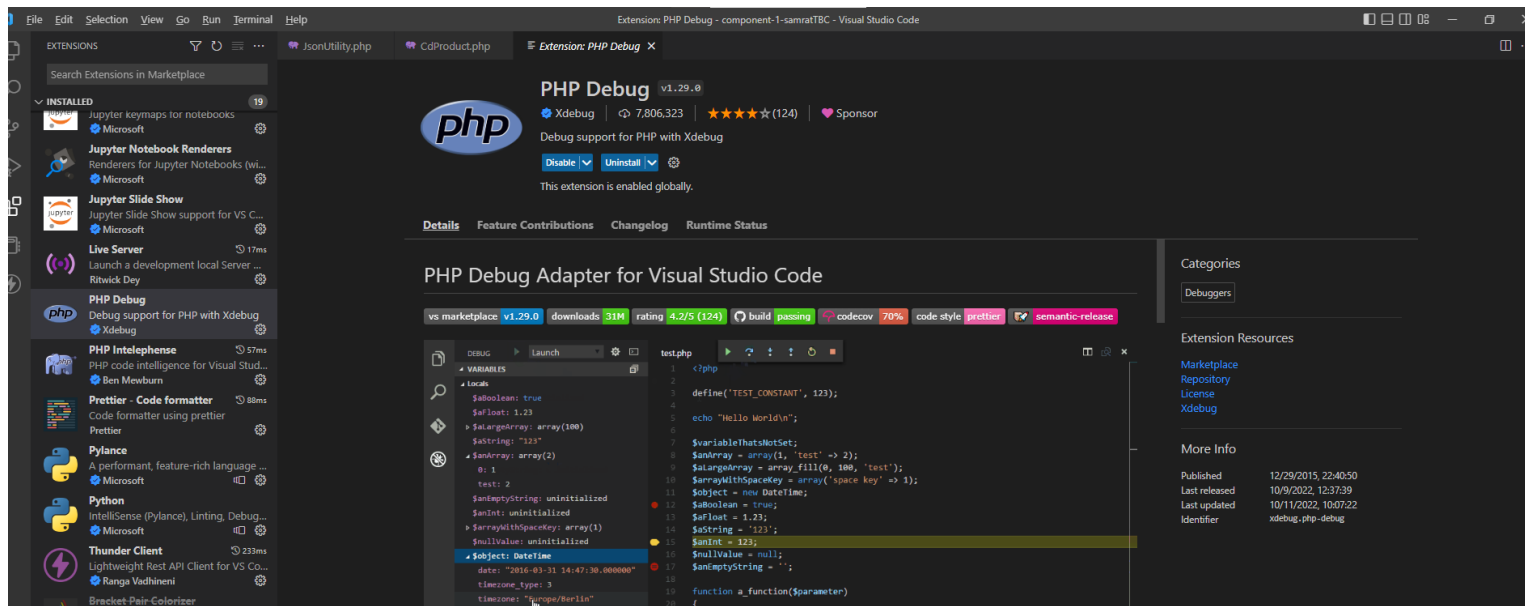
File Edit Selection View Go Run Terminal Help
Extension: PHP Debug - component-1-samratTBC - Visual Studio Code

EXTENSIONS
Search Extensions in Marketplace
INSTALLED 19

Jupyter keymaps for notebooks
Microsoft

Jupyter Notebook Renderers
Renderers for Jupyter Notebooks (wi...
Microsoft

Jupyter Slide Show
Jupyter Slide Show support for VS C...
Microsoft

Live Server 17ms
Launch a development local Server ...
Ritwick Dey

PHP Debug
Debug support for PHP with Xdebug
Xdebug

PHP Intelephense 57ms
PHP code intelligence for Visual Stud...
Ben Mewburn

Prettier - Code formatter 88ms
Code formatter using prettier
Prettier

Pylance
A performant, feature-rich language ...
Microsoft

Python
IntelliSense (Pylance), Linting, Debug...
Microsoft

Thunder Client 233ms
Lightweight Rest API Client for VS Co...
Ranga Vadhineni

Bracket Pair Colorizer

JsonUtility.php
CdProduct.php
Extension: PHP Debug

PHP Debug v1.29.0
Xdebug | 7,806,323 | ★★★★☆ (124) | Sponsor
Debug support for PHP with Xdebug
Disable | Uninstall
This extension is enabled globally.

Details Feature Contributions Changelog Runtime Status

PHP Debug Adapter for Visual Studio Code

vs marketplace v1.29.0 downloads 31M rating 4.2/5 (124) build passing codecov 70% code style prettier semantic-release

DEBUG Launch
VARIABLES
Locals
$aBoolean: true
$aFloat: 1.23
$aLargeArray: array(100)
$aString: "123"
$anArray: array(2)
0: 1
test: 2
$anEmptyString: uninitialized
$anInt: uninitialized
$arrayWithSpaceKey: array(1)
$nullValue: uninitialized
$object: DateTime
date: "2016-03-31 14:47:30.000000"
timezone_type: 3
timezone: "Europe/Berlin"

test.php
1 <?php
2
3 define('TEST_CONSTANT', 123);
4
5 echo "Hello World\n";
6
7 $variableThatsNotSet;
8 $anArray = array(1, 'test' => 2);
9 $aLargeArray = array_fill(0, 100, 'test');
10 $arrayWithSpaceKey = array('space key' => 1);
11 $object = new DateTime;
12 $aBoolean = true;
13 $aFloat = 1.23;
14 $aString = '123';
15 $anInt = 123;
16 $nullValue = null;
17 $anEmptyString = '';
18
19 function a_function($parameter)
20 {

Categories
Debuggers

Extension Resources
Marketplace
Repository
License
Xdebug

More Info
Published 12/29/2015, 22:40:50
Last released 10/9/2022, 12:37:39
Last updated 10/11/2022, 10:07:22
Identifier xdebug.php-debug